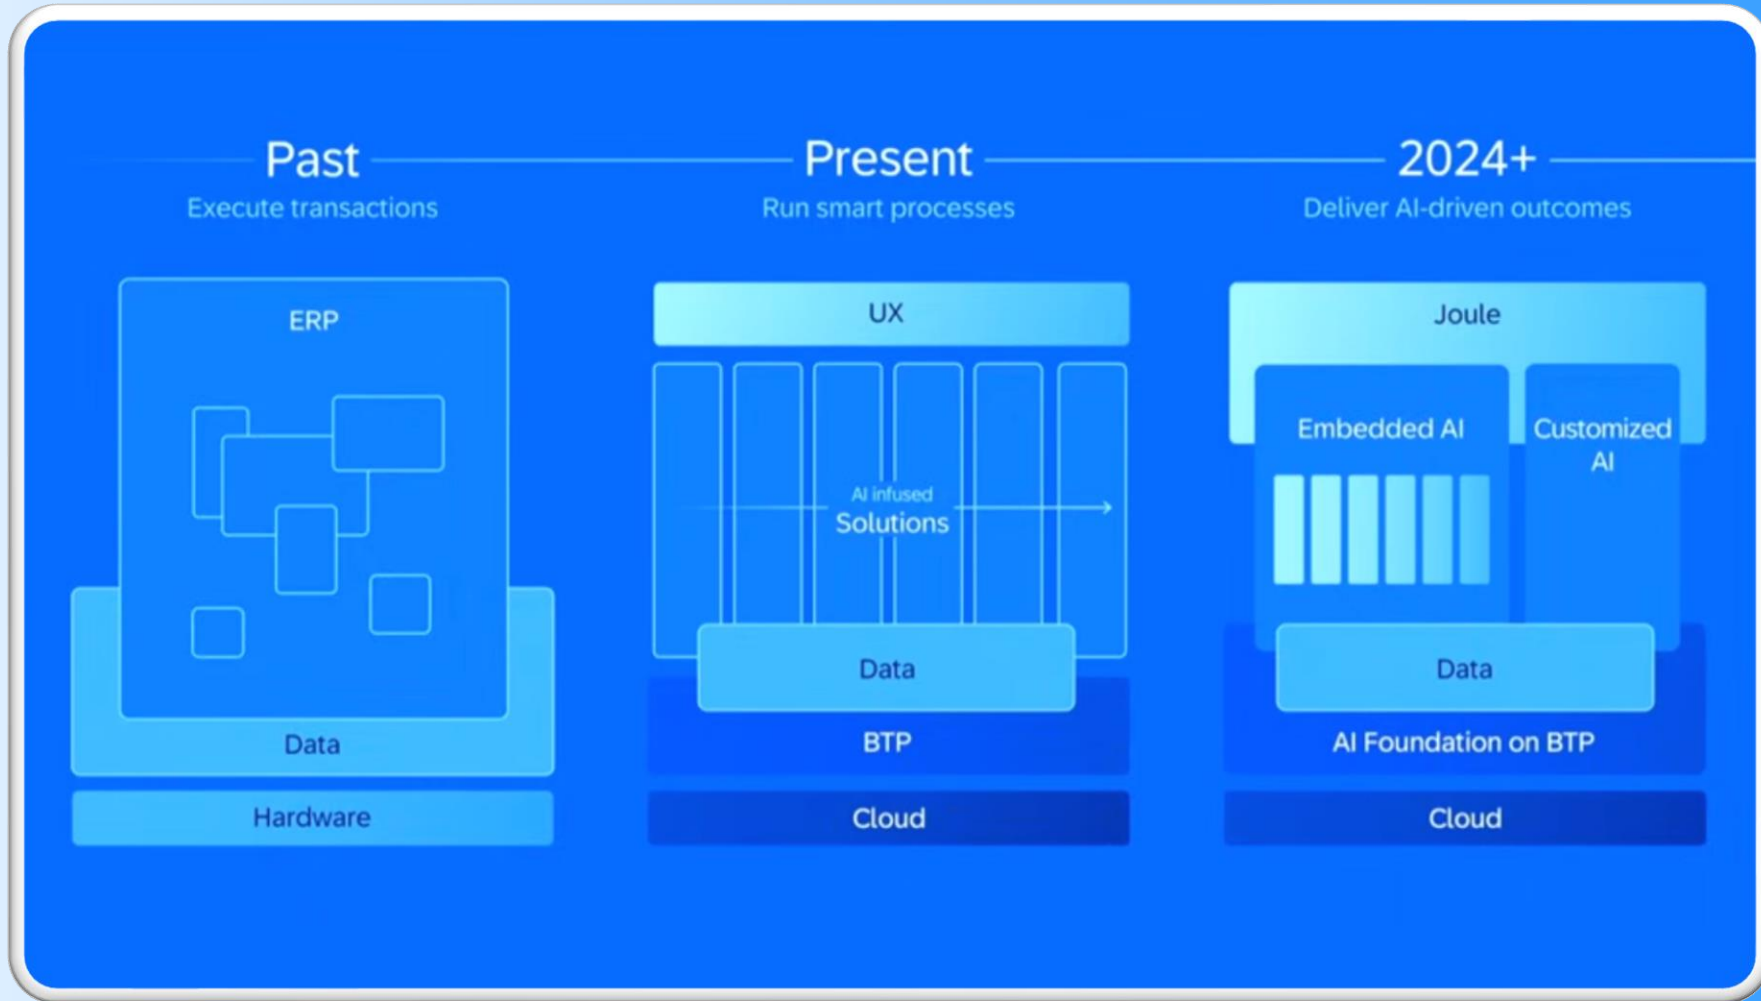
Past
Execute transactions

ERP
Data
Hardware

Present
Run smart processes

UX
AI infused
Solutions
Data
BTP
Cloud

2024+
Deliver AI-driven outcomes

Joule
Embedded AI
Customized AI
Data
AI Foundation on BTP
Cloud